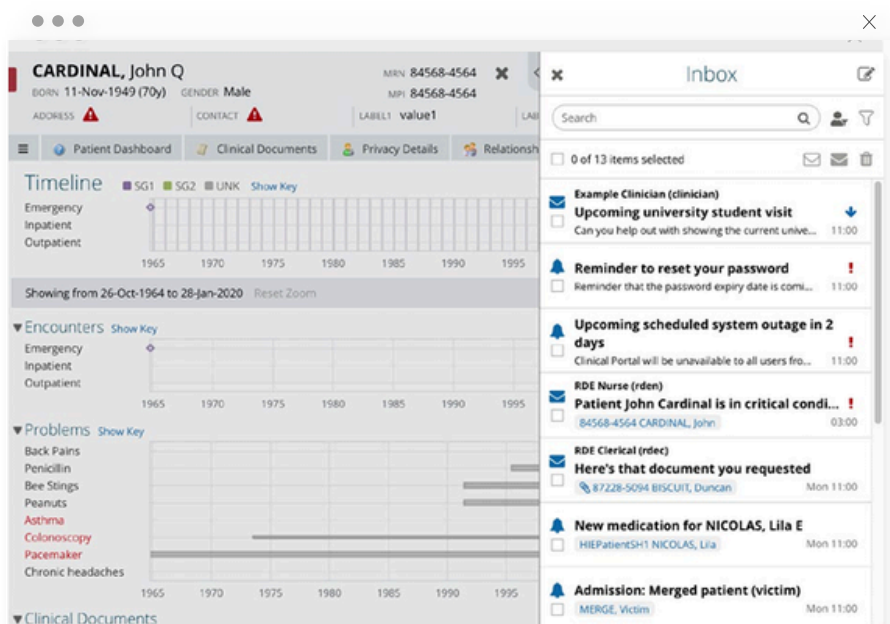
CARDINAL, John Q
BORN 11-Nov-1949 (70y) GENDER Male
ADDRESS
CONTACT
MRN 84568-4564
MPI 84568-4564
LABEL1 value1

Patient Dashboard
Clinical Documents
Privacy Details
Relationsh

Timeline SG1 SG2 UNK Show Key
Emergency
Inpatient
Outpatient
1965 1970 1975 1980 1985 1990 1995

Showing from 26-Oct-1964 to 28-Jan-2020 Reset Zoom

Encounters Show Key
Emergency
Inpatient
Outpatient
1965 1970 1975 1980 1985 1990 1995

Problems Show Key
Back Pains
Penicillin
Bee Stings
Peanuts
Asthma
Colonoscopy
Pacemaker
Chronic headaches
1965 1970 1975 1980 1985 1990 1995

Clinical Documents

Inbox
Search
0 of 13 items selected

Example Clinician (clinician)
Upcoming university student visit
Can you help out with showing the current unive... 11:00

Reminder to reset your password
Reminder that the password expiry date is comi... 11:00

Upcoming scheduled system outage in 2 days
Clinical Portal will be unavailable to all users fro... 11:00

RDE Nurse (rden)
Patient John Cardinal is in critical condi...
84568-4564 CARDINAL, John 03:00

RDE Clerical (rdec)
Here's that document you requested
87228-5094 BISCUIT, Duncan Mon 11:00

New medication for NICOLAS, Lila E
HIEPatientSH1 NICOLAS, Lila Mon 11:00

Admission: Merged patient (victim)
MERGE, Victim Mon 11:00